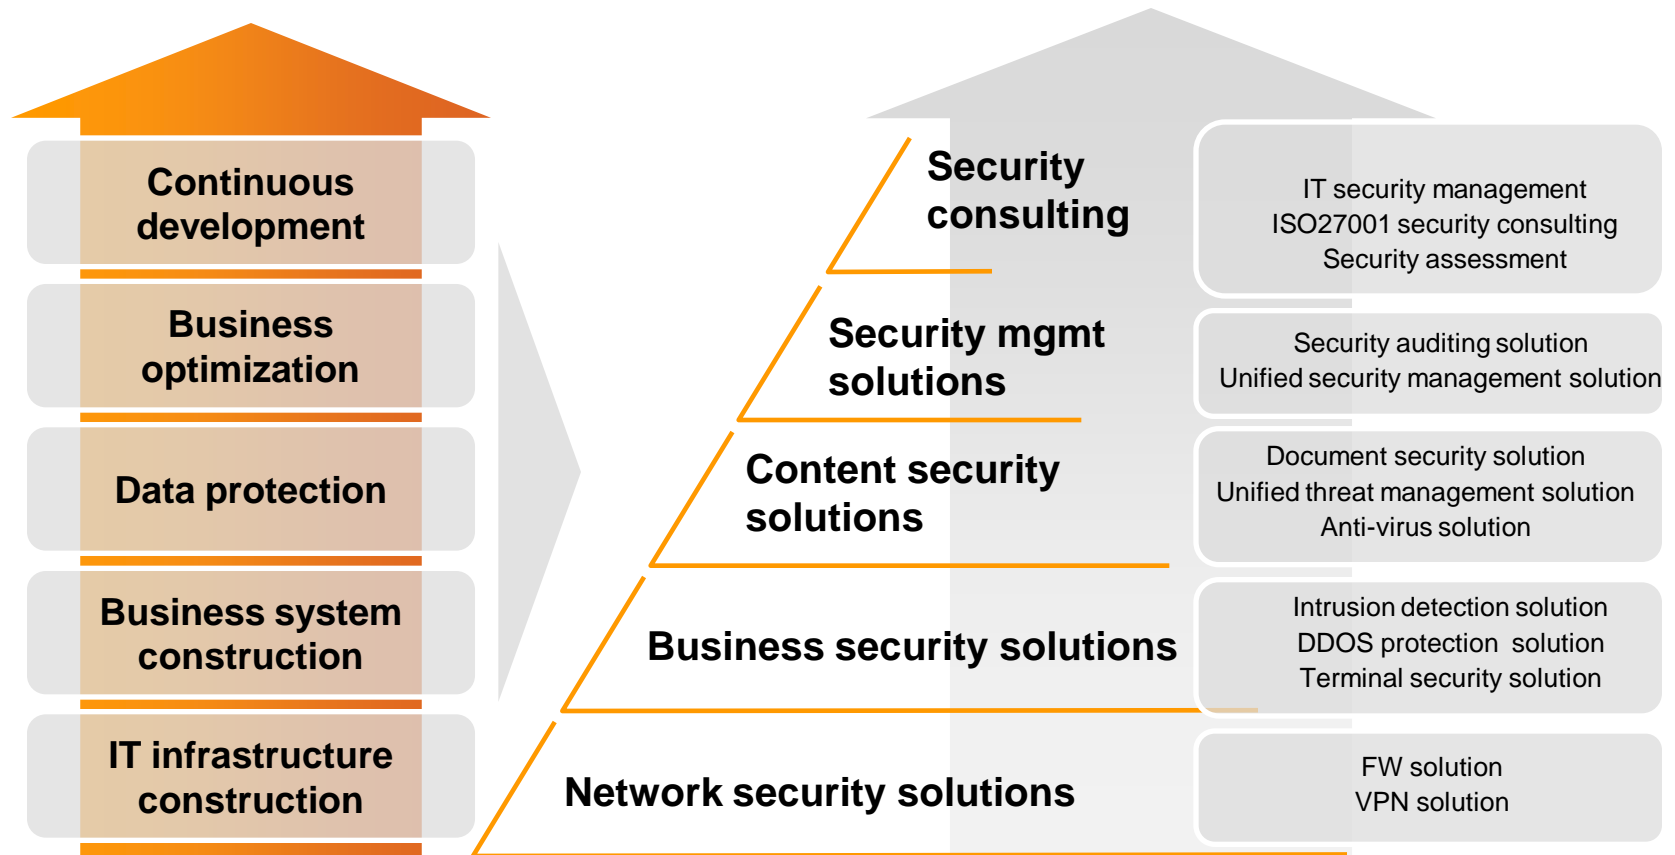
Continuous development

Business optimization

Data protection

Business system construction

IT infrastructure construction

Security consulting

IT security management
ISO27001 security consulting
Security assessment

Security mgmt solutions

Security auditing solution
Unified security management solution

Content security solutions

Document security solution
Unified threat management solution
Anti-virus solution

Business security solutions

Intrusion detection solution
DDOS protection solution
Terminal security solution

Network security solutions

FW solution
VPN solution